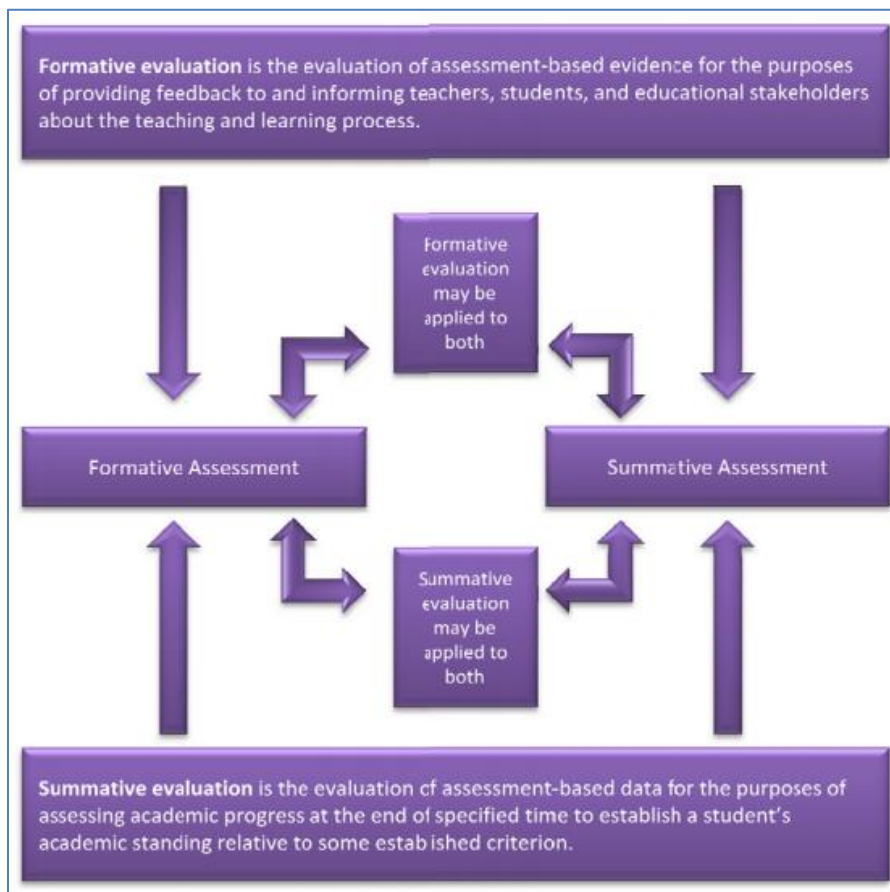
**Formative evaluation** is the evaluation of assessment-based evidence for the purposes of providing feedback to and informing teachers, students, and educational stakeholders about the teaching and learning process.

Formative evaluation may be applied to both

Formative Assessment

Summative Assessment

Summative evaluation may be applied to both

**Summative evaluation** is the evaluation of assessment-based data for the purposes of assessing academic progress at the end of specified time to establish a student's academic standing relative to some established criterion.